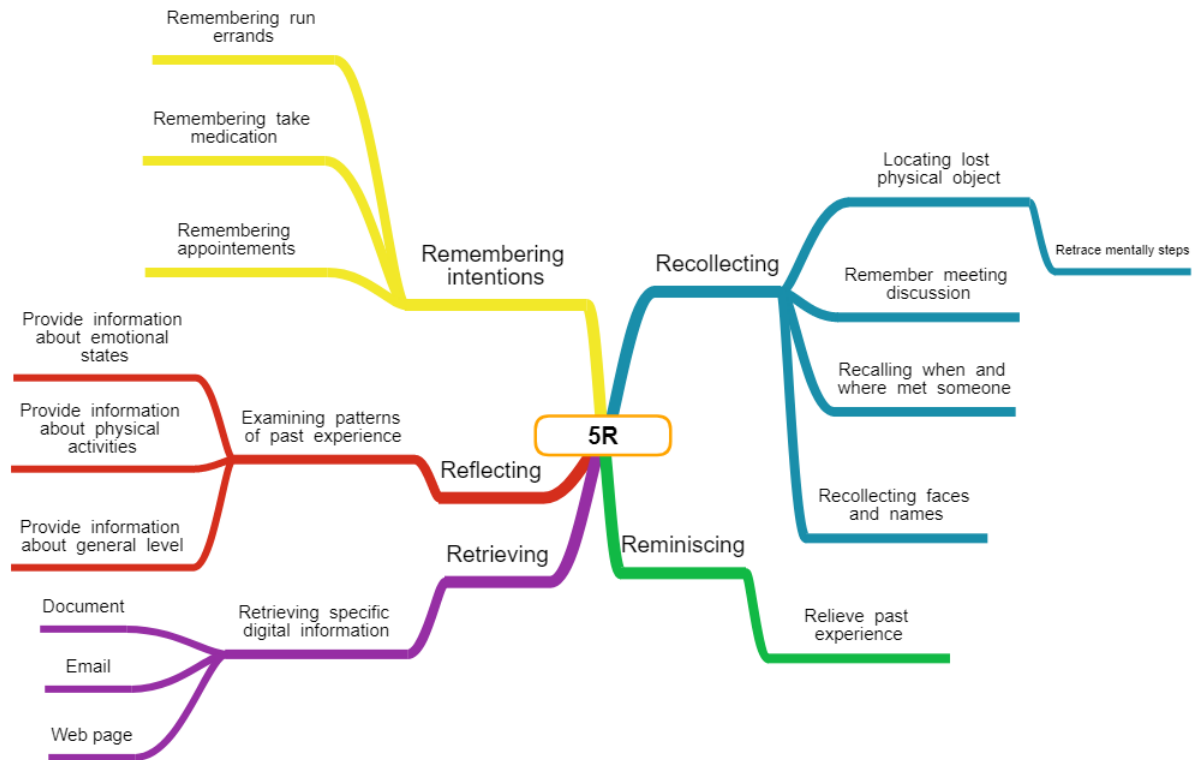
5R

Remembering intentions

Remembering run errands

Remembering take medication

Remembering appointements

Recollecting

Locating lost physical object

Retrace mentally steps

Remember meeting discussion

Recalling when and where met someone

Recollecting faces and names

Reflecting

Examining patterns of past experience

Provide information about emotional states

Provide information about physical activities

Provide information about general level

Retrieving

Retrieving specific digital information

Document

Email

Web page

Reminiscing

Relieve past experience